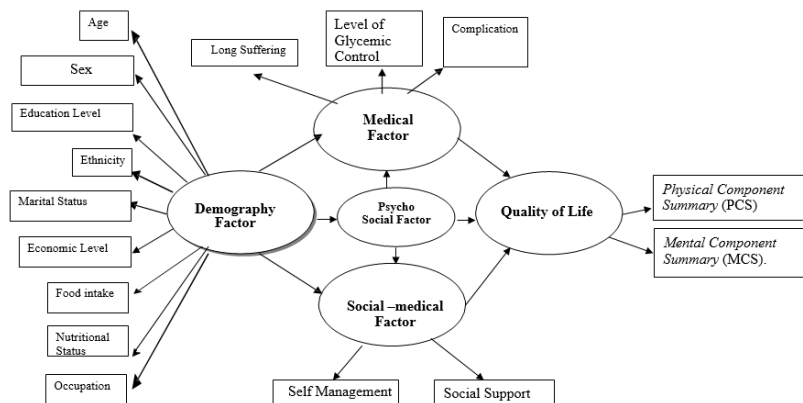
Age

Sex

Education Level

Ethnicity

Marital Status

Economic Level

Food intake

Nutritional Status

Occupation

Long Suffering

Level of Glycemic Control

Complication

Medical Factor

Demography Factor

Psycho Social Factor

Quality of Life

Physical Component Summary (PCS)

Mental Component Summary (MCS).

Social –medical Factor

Self Management

Social Support